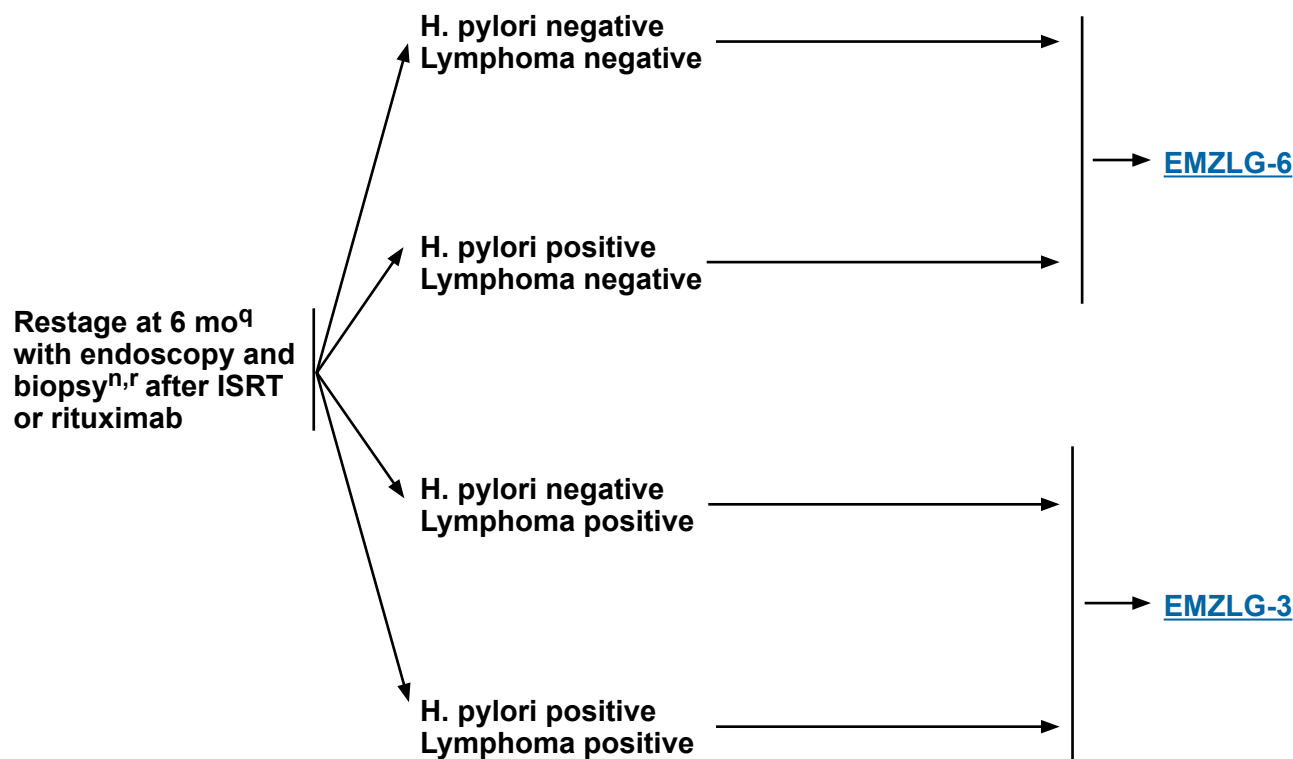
Restage at 6 mo$^{q}$ with endoscopy and biopsy$^{n,r}$ after ISRT or rituximab

H. pylori negative
Lymphoma negative

H. pylori positive
Lymphoma negative

EMZLG-6

H. pylori negative
Lymphoma positive

H. pylori positive
Lymphoma positive

EMZLG-3